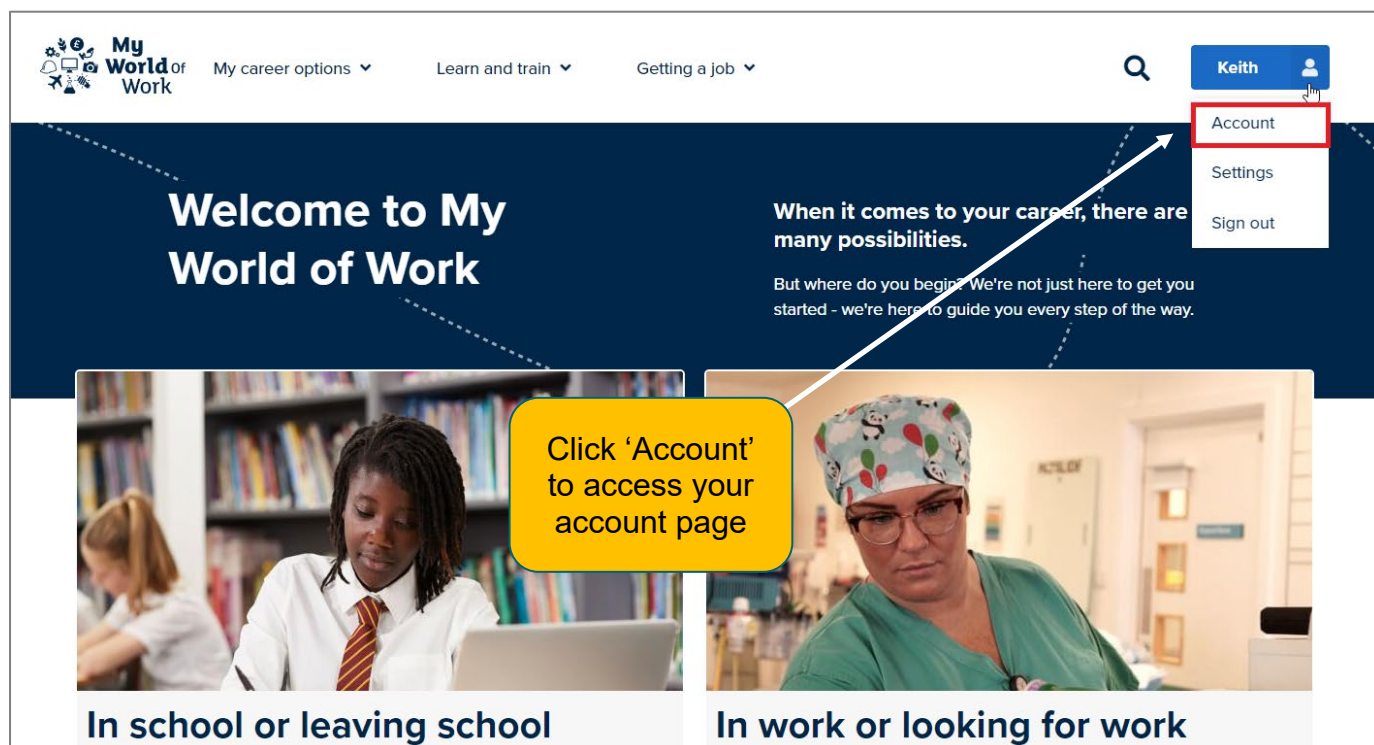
My World of Work

My career options

Learn and train

Getting a job

Keith

Account

Settings

Sign out

Welcome to My World of Work

When it comes to your career, there are many possibilities.

But where do you begin? We're not just here to get you started - we're here to guide you every step of the way.

Click 'Account' to access your account page

In school or leaving school

In work or looking for work